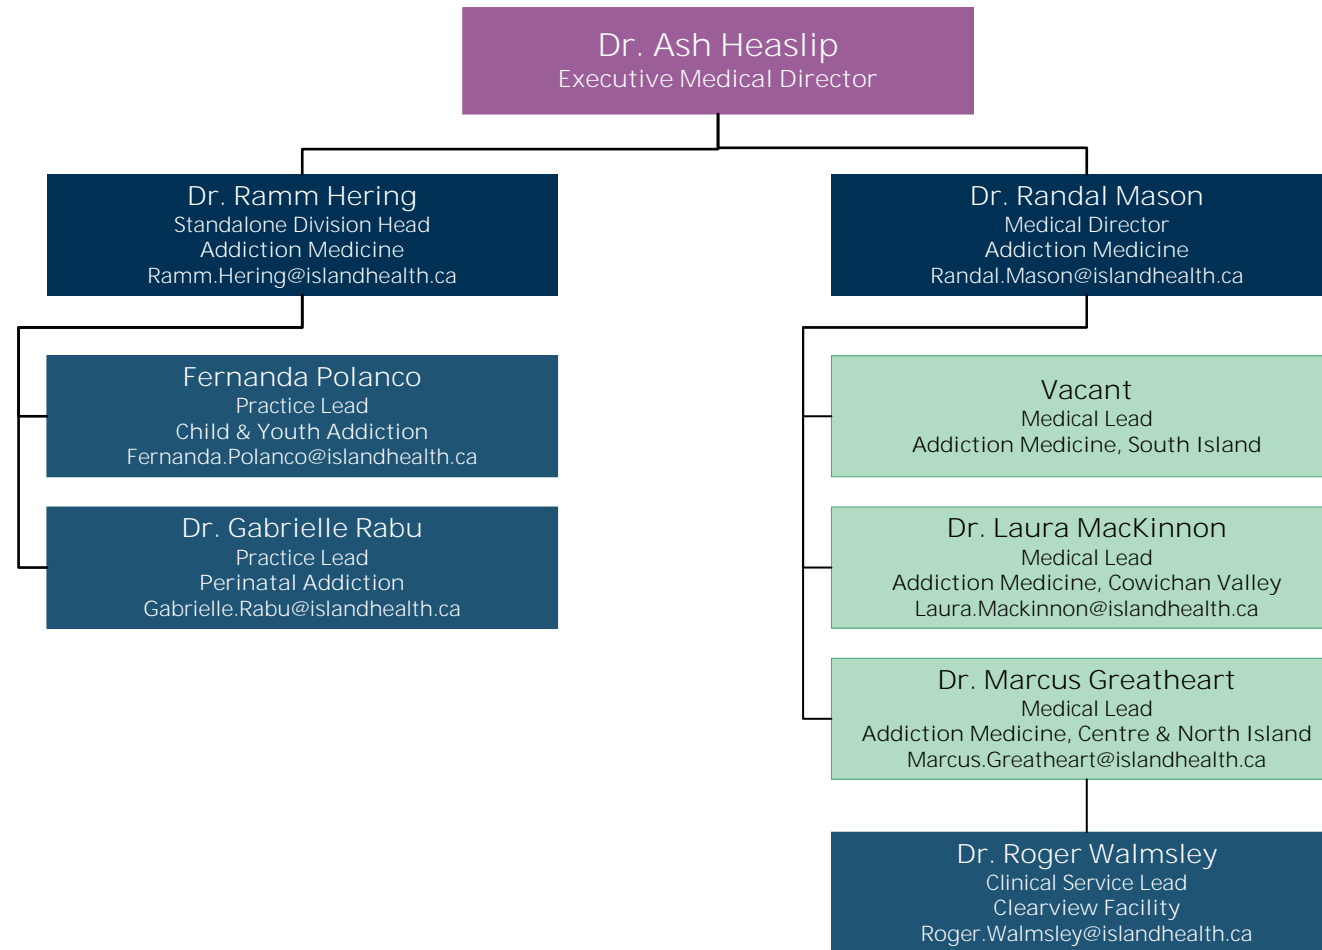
Dr. Ash Heaslip
Executive Medical Director

Dr. Ramm Hering
Standalone Division Head
Addiction Medicine
Ramm.Hering@islandhealth.ca

Fernanda Polanco
Practice Lead
Child & Youth Addiction
Fernanda.Polanco@islandhealth.ca

Dr. Gabrielle Rabu
Practice Lead
Perinatal Addiction
Gabrielle.Rabu@islandhealth.ca

Dr. Randal Mason
Medical Director
Addiction Medicine
Randal.Mason@islandhealth.ca

Vacant
Medical Lead
Addiction Medicine, South Island

Dr. Laura MacKinnon
Medical Lead
Addiction Medicine, Cowichan Valley
Laura.Mackinnon@islandhealth.ca

Dr. Marcus Greatheart
Medical Lead
Addiction Medicine, Centre & North Island
Marcus.Greatheart@islandhealth.ca

Dr. Roger Walmsley
Clinical Service Lead
Clearview Facility
Roger.Walmsley@islandhealth.ca